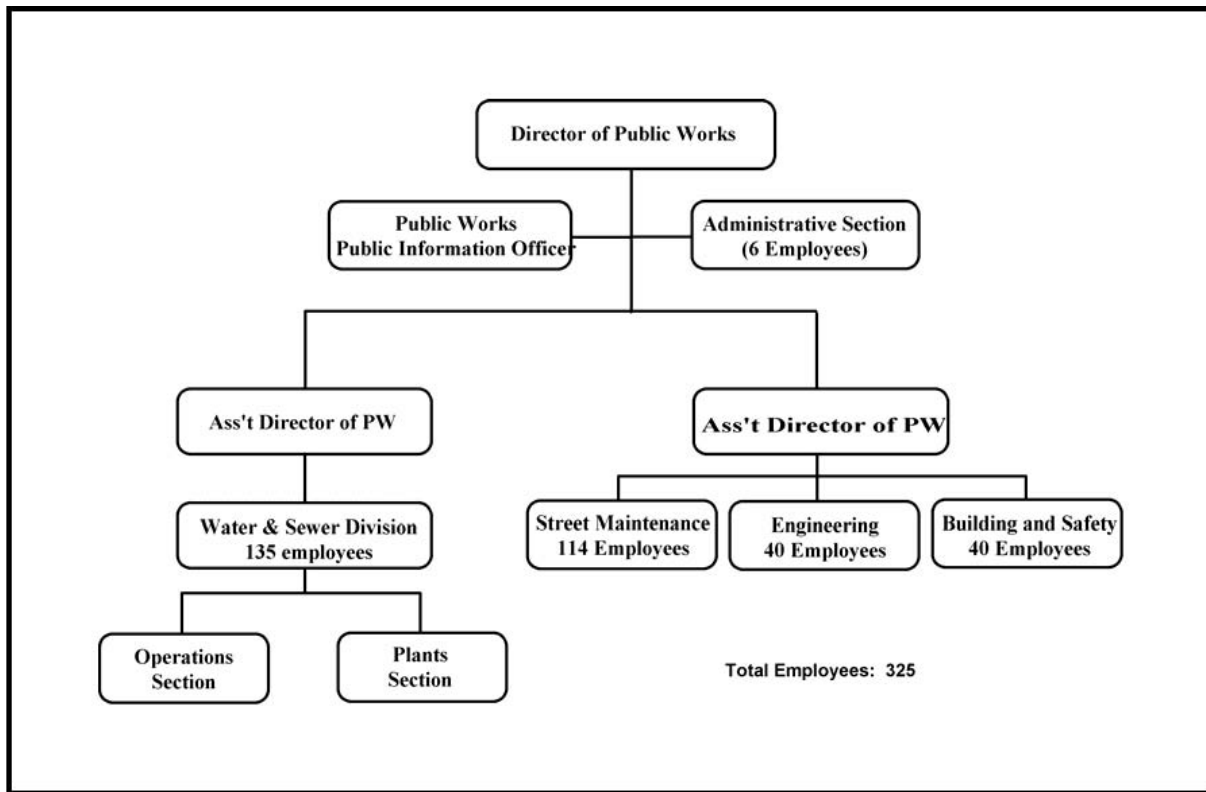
Director of Public Works

Public Works
Public Information Officer

Administrative Section
(6 Employees)

Ass't Director of PW

Ass't Director of PW

Water & Sewer Division
135 employees

Street Maintenance
114 Employees

Engineering
40 Employees

Building and Safety
40 Employees

Operations
Section

Plants
Section

Total Employees: 325